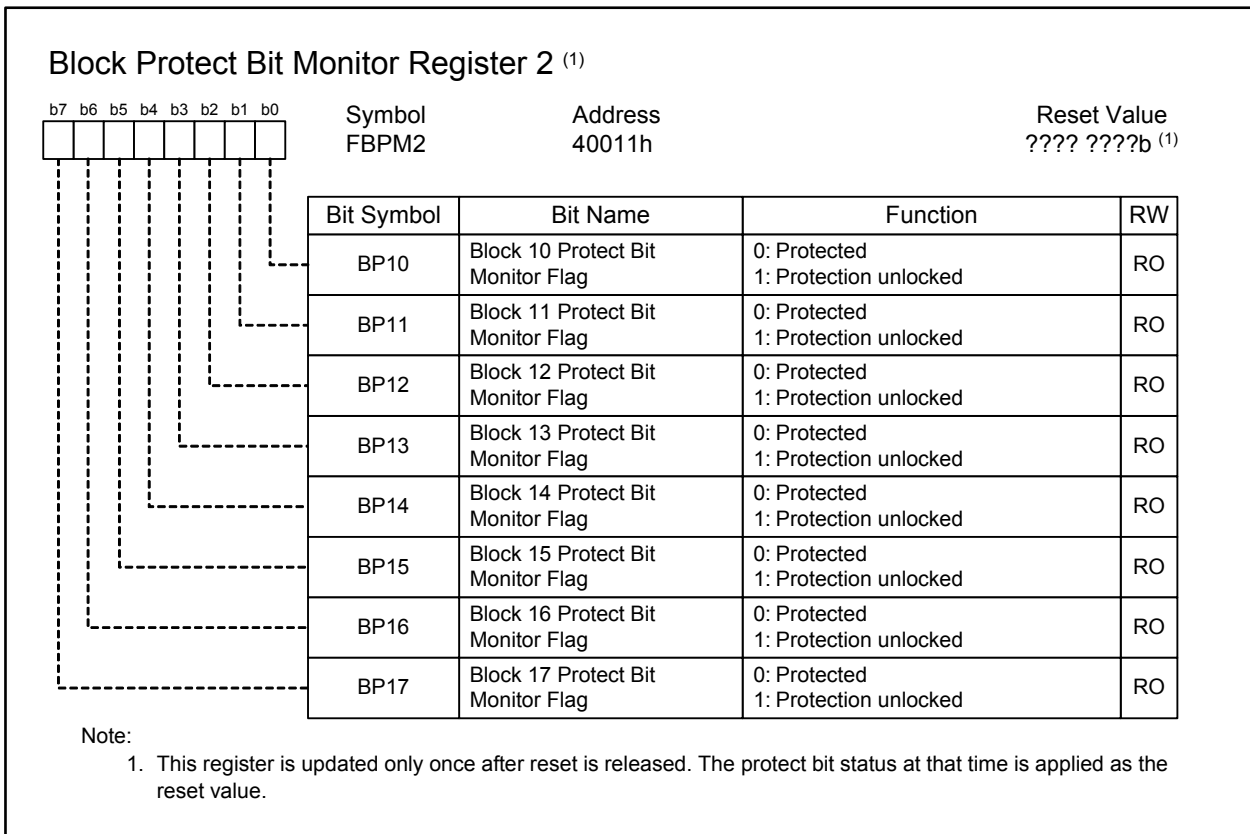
Block Protect Bit Monitor Register 2 $^{(1)}$

b7 b6 b5 b4 b3 b2 b1 b0

Symbol FBPM2

Address 40011h

Reset Value ???? ????b $^{(1)}$

| Bit Symbol | Bit Name | Function | RW |
|---|---|---|---|
| BP10 | Block 10 Protect Bit Monitor Flag | 0: Protected 1: Protection unlocked | RO |
| BP11 | Block 11 Protect Bit Monitor Flag | 0: Protected 1: Protection unlocked | RO |
| BP12 | Block 12 Protect Bit Monitor Flag | 0: Protected 1: Protection unlocked | RO |
| BP13 | Block 13 Protect Bit Monitor Flag | 0: Protected 1: Protection unlocked | RO |
| BP14 | Block 14 Protect Bit Monitor Flag | 0: Protected 1: Protection unlocked | RO |
| BP15 | Block 15 Protect Bit Monitor Flag | 0: Protected 1: Protection unlocked | RO |
| BP16 | Block 16 Protect Bit Monitor Flag | 0: Protected 1: Protection unlocked | RO |
| BP17 | Block 17 Protect Bit Monitor Flag | 0: Protected 1: Protection unlocked | RO |

Note:
1. This register is updated only once after reset is released. The protect bit status at that time is applied as the reset value.